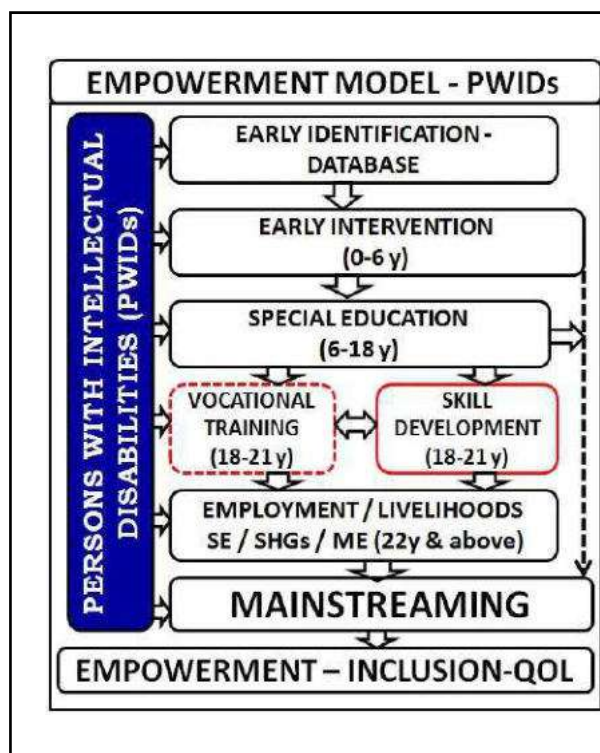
EMPOWERMENT MODEL - PWIDs

PERSONS WITH INTELLECTUAL DISABILITIES (PWIDs)

EARLY IDENTIFICATION - DATABASE

EARLY INTERVENTION (0-6 y)

SPECIAL EDUCATION (6-18 y)

VOCATIONAL TRAINING (18-21 y)

SKILL DEVELOPMENT (18-21 y)

EMPLOYMENT / LIVELIHOODS SE / SHGs / ME (22y & above)

MAINSTREAMING

EMPOWERMENT – INCLUSION-QOL